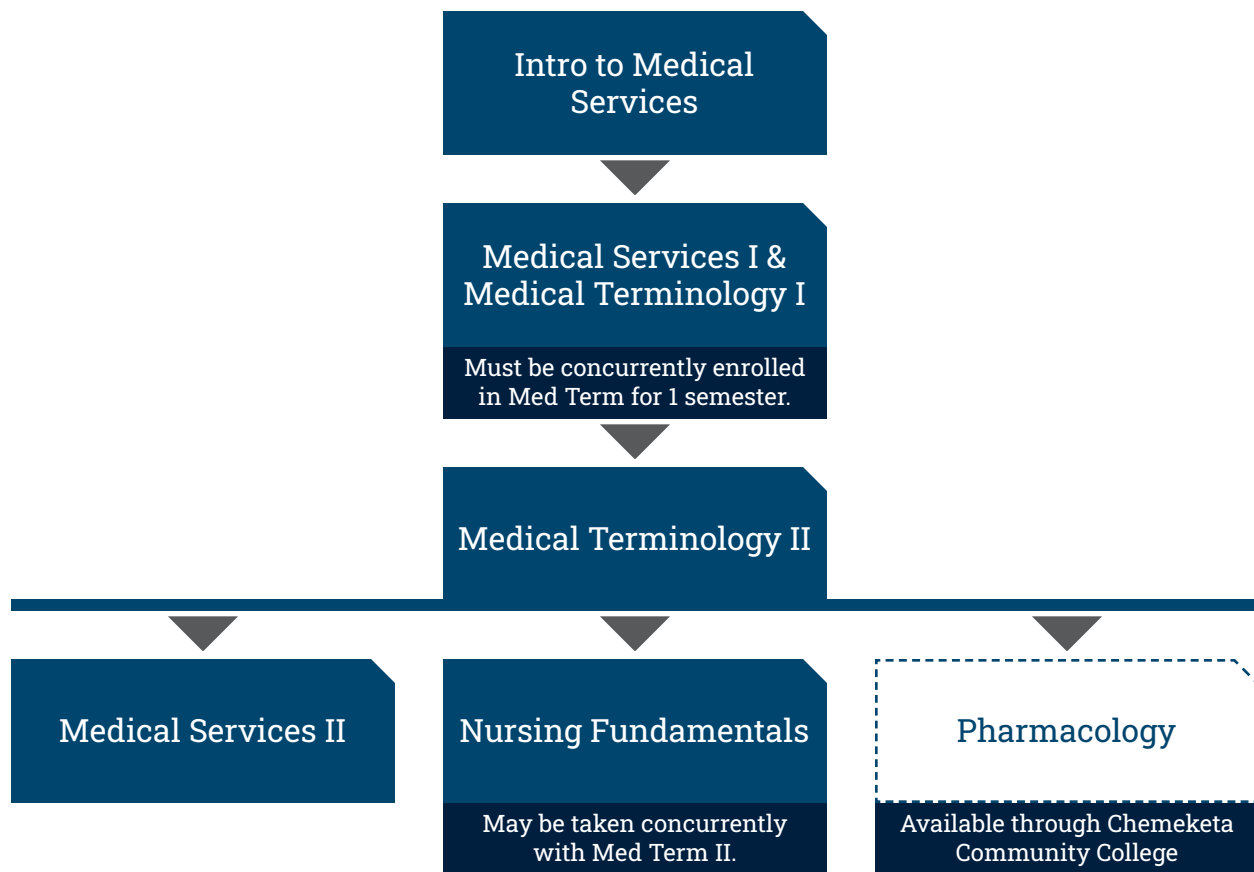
Intro to Medical Services

Medical Services I & Medical Terminology I

Must be concurrently enrolled in Med Term for 1 semester.

Medical Terminology II

Medical Services II

Nursing Fundamentals

May be taken concurrently with Med Term II.

Pharmacology

Available through Chemeketa Community College